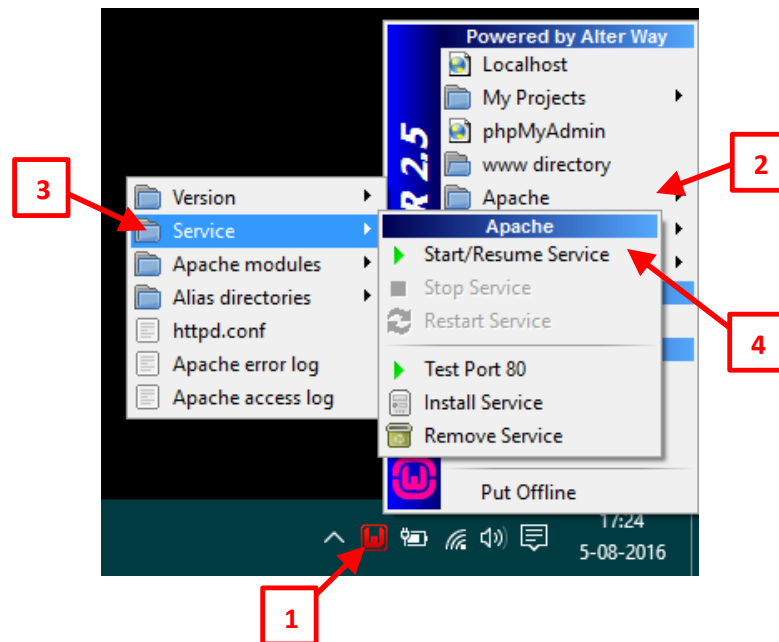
Powered by Alter Way
Localhost
My Projects
phpMyAdmin
www directory
Apache
2.5

Version
Service
Apache modules
Alias directories
httpd.conf
Apache error log
Apache access log

Apache
Start/Resume Service
Stop Service
Restart Service
Test Port 80
Install Service
Remove Service

Put Offline

17:24
5-08-2016

1
2
3
4